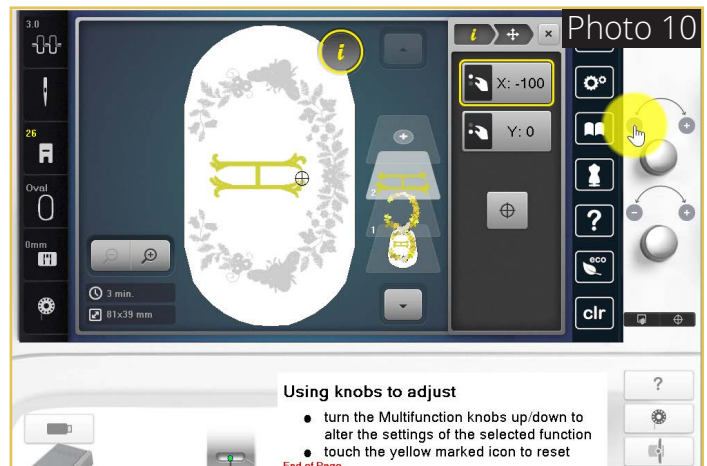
Photo 10

3.0

26

Oval

0mm

3 min.

81x39 mm

i

X: -100

Y: 0

2

1

clr

eco

?

Using knobs to adjust

● turn the Multifunction knobs up/down to alter the settings of the selected function

● touch the yellow marked icon to reset

End of Page

?